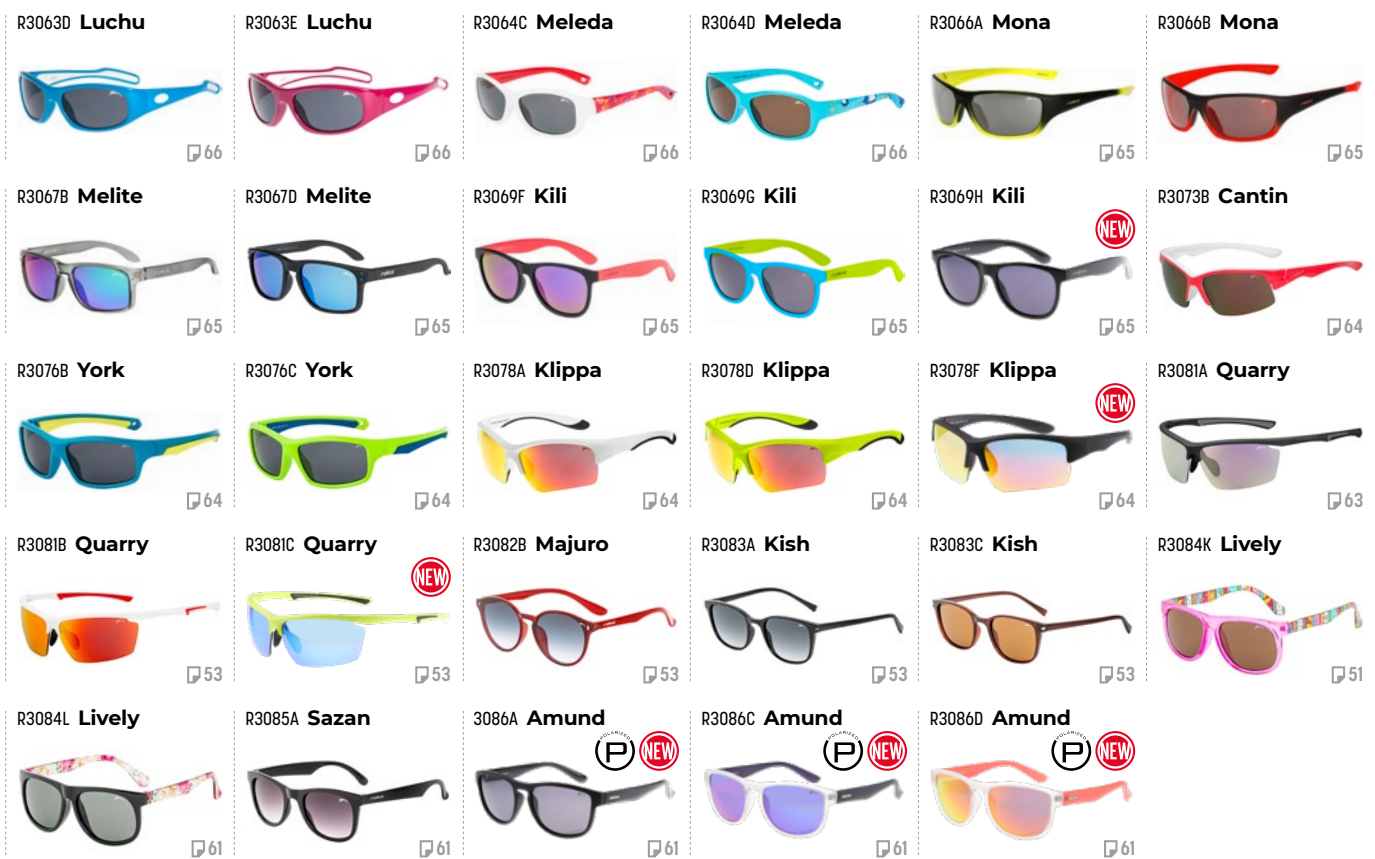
R3063D **Luchu** 66

R3063E **Luchu** 66

R3064C **Meleda** 66

R3064D **Meleda** 66

R3066A **Mona** 65

R3066B **Mona** 65

R3067B **Melite** 65

R3067D **Melite** 65

R3069F **Kili** 65

R3069G **Kili** 65

R3069H **Kili** NEW 65

R3073B **Cantin** 64

R3076B **York** 64

R3076C **York** 64

R3078A **Klippa** 64

R3078D **Klippa** 64

R3078F **Klippa** NEW 64

R3081A **Quarry** 63

R3081B **Quarry** 53

R3081C **Quarry** NEW 53

R3082B **Majuro** 53

R3083A **Kish** 53

R3083C **Kish** 53

R3084K **Lively** 51

R3084L **Lively** 61

R3085A **Sazan** 61

3086A **Amund** POLARIZED P NEW 61

R3086C **Amund** POLARIZED P NEW 61

R3086D **Amund** POLARIZED P NEW 61